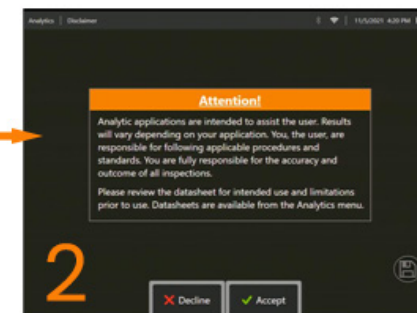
Analytics | Disclaimer
11/5/2021 4:20 PM

Attention!

Analytic applications are intended to assist the user. Results will vary depending on your application. You, the user, are responsible for following applicable procedures and standards. You are fully responsible for the accuracy and outcome of all inspections.

Please review the datasheet for intended use and limitations prior to use. Datasheets are available from the Analytics menu.

2

Decline
Accept